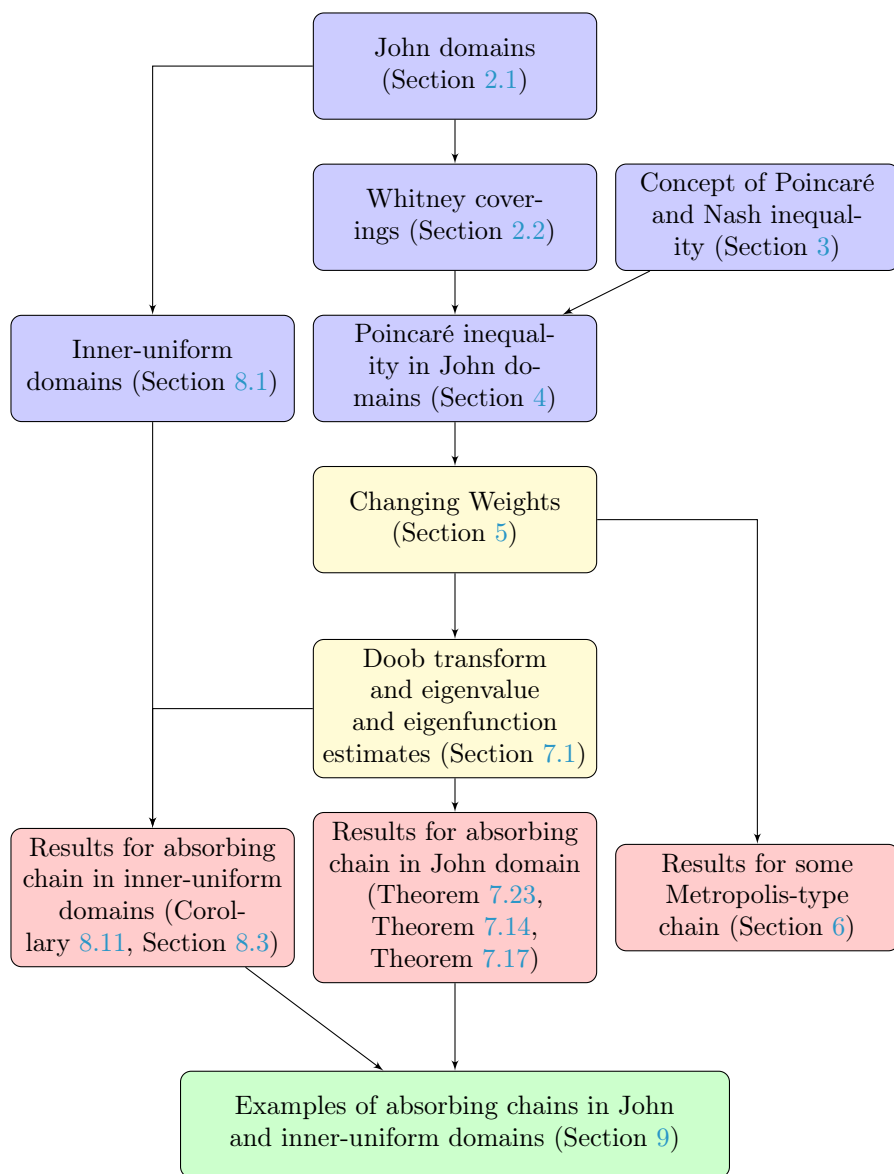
John domains (Section 2.1)

Whitney coverings (Section 2.2)

Concept of Poincaré and Nash inequality (Section 3)

Inner-uniform domains (Section 8.1)

Poincaré inequality in John domains (Section 4)

Changing Weights (Section 5)

Doob transform and eigenvalue and eigenfunction estimates (Section 7.1)

Results for absorbing chain in inner-uniform domains (Corollary 8.11, Section 8.3)

Results for absorbing chain in John domain (Theorem 7.23, Theorem 7.14, Theorem 7.17)

Results for some Metropolis-type chain (Section 6)

Examples of absorbing chains in John and inner-uniform domains (Section 9)